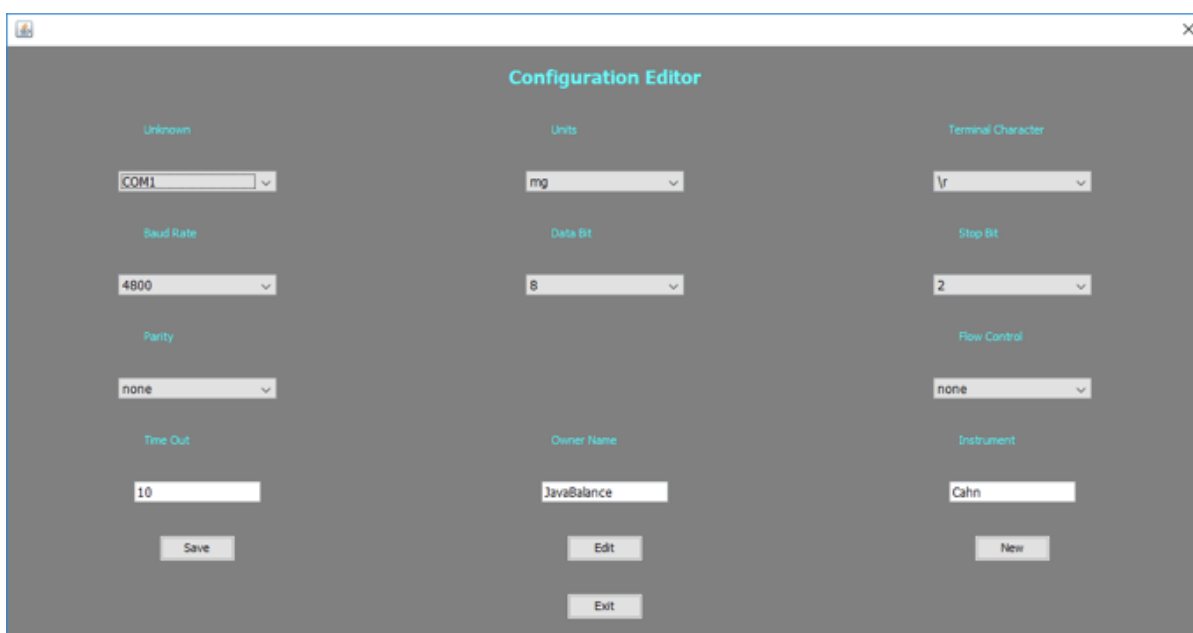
Configuration Editor

Unknown

COM1

Units

mg

Terminal Character

\r

Baud Rate

4800

Data Bit

8

Stop Bit

2

Parity

none

Flow Control

none

Time Out

10

Owner Name

JavaBalance

Instrument

Cahn

Save

Edit

New

Exit